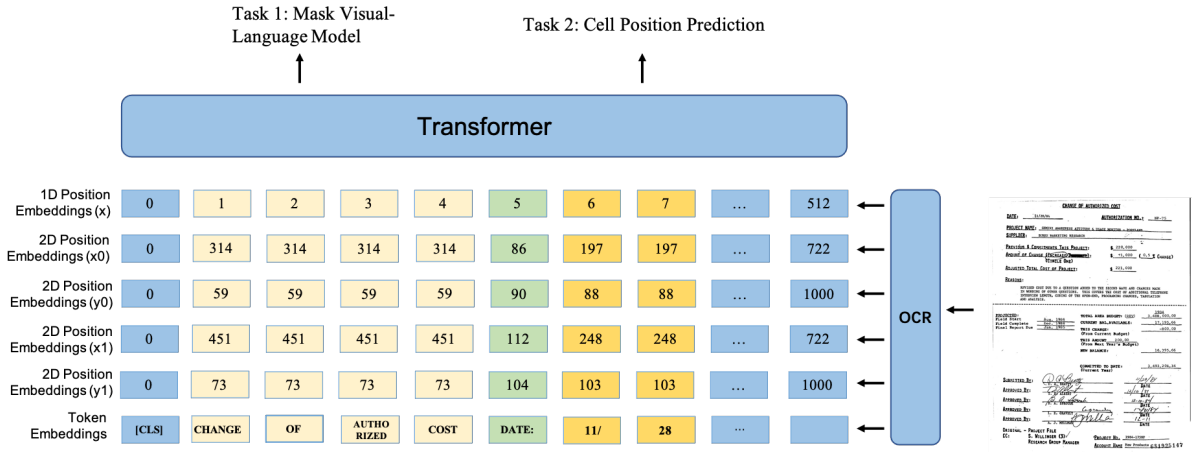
Task 1: Mask Visual-Language Model

Task 2: Cell Position Prediction

Transformer

| 1D Position Embeddings (x) | 0 | 1 | 2 | 3 | 4 | 5 | 6 | 7 | … | 512 |
|---|---|---|---|---|---|---|---|---|---|---|
| 2D Position Embeddings (x0) | 0 | 314 | 314 | 314 | 314 | 86 | 197 | 197 | … | 722 |
| 2D Position Embeddings (y0) | 0 | 59 | 59 | 59 | 59 | 90 | 88 | 88 | … | 1000 |
| 2D Position Embeddings (x1) | 0 | 451 | 451 | 451 | 451 | 112 | 248 | 248 | … | 722 |
| 2D Position Embeddings (y1) | 0 | 73 | 73 | 73 | 73 | 104 | 103 | 103 | … | 1000 |
| Token Embeddings | [CLS] | CHANGE | OF | AUTHO RIZED | COST | DATE: | 11/ | 28 | … | |

OCR

CHANGE OF AUTHORIZED COST

DATE: 11/28/86 AUTHORIZATION NO.: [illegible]

PROJECT NAME: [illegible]

SUPPLIER: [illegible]

PREVIOUS $ COMMITMENTS THIS PROJECT: $ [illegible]

AMOUNT OF CHANGE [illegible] $ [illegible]

ADJUSTED TOTAL COST OF PROJECT: $ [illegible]

REASON:

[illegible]

TOTAL AREA BUDGET: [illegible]

CURRENT BAL. AVAILABLE: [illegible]

THIS CHANGE: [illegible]

THIS AMOUNT: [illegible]

NEW BALANCE: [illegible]

COMMITTED TO DATE: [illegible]

SUBMITTED BY: DATE

APPROVED BY: DATE

APPROVED BY: DATE

APPROVED BY: DATE

APPROVED BY: DATE

ORIGINAL - PROJECT FILE

CC: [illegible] RESEARCH GROUP MANAGER

PROJECT NO.: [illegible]

ACCOUNT USED: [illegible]